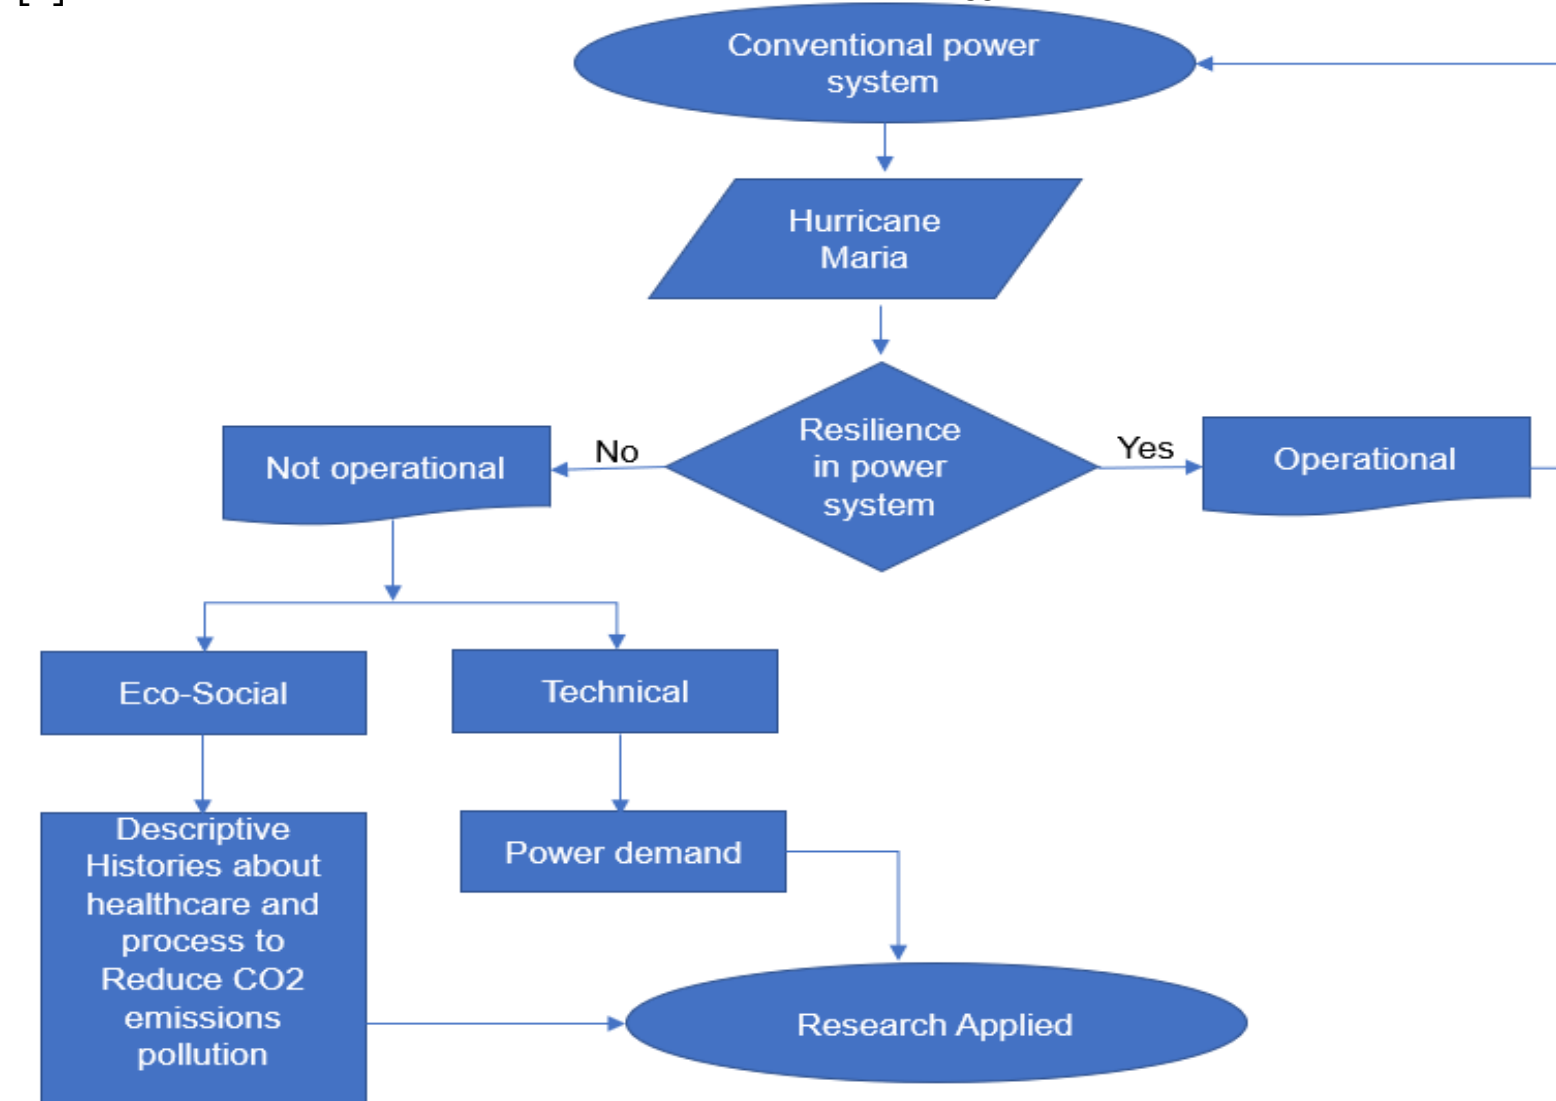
Conventional power system

Hurricane Maria

Resilience in power system

No

Not operational

Yes

Operational

Eco-Social

Technical

Descriptive Histories about healthcare and process to Reduce CO2 emissions pollution

Power demand

Research Applied